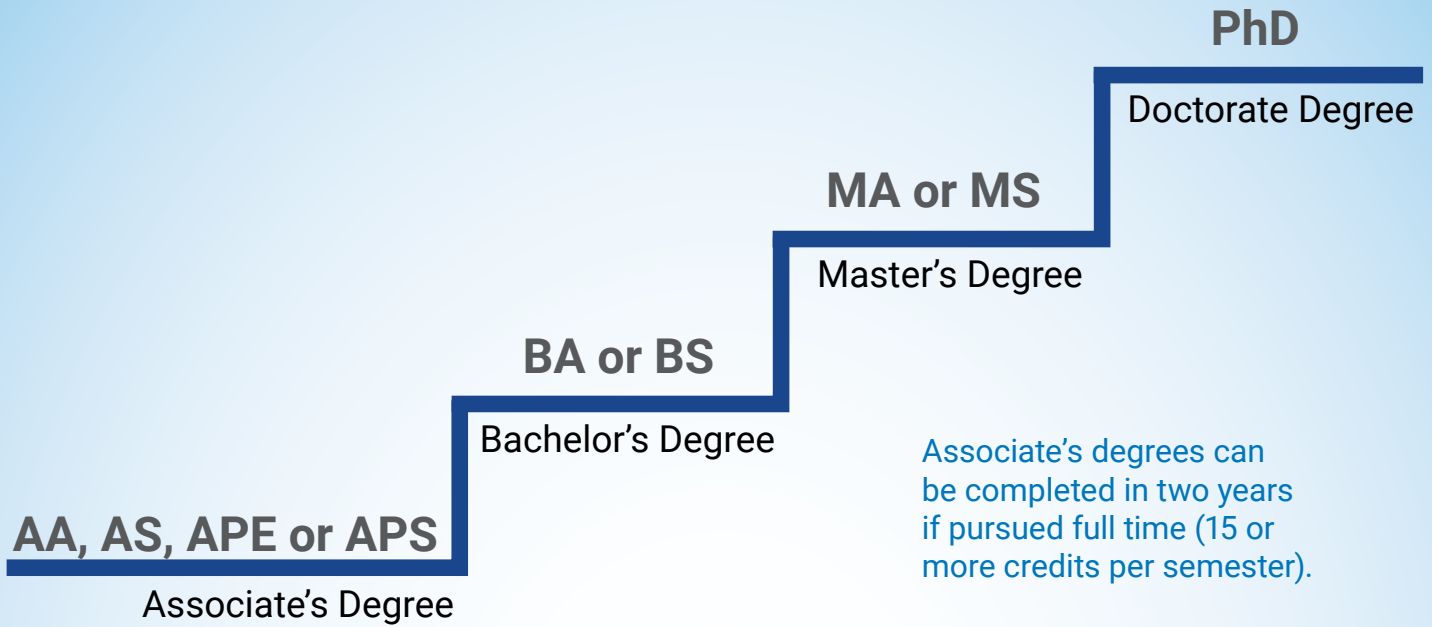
PhD

Doctorate Degree

MA or MS

Master's Degree

BA or BS

Bachelor's Degree

Associate's degrees can be completed in two years if pursued full time (15 or more credits per semester).

AA, AS, APE or APS

Associate's Degree